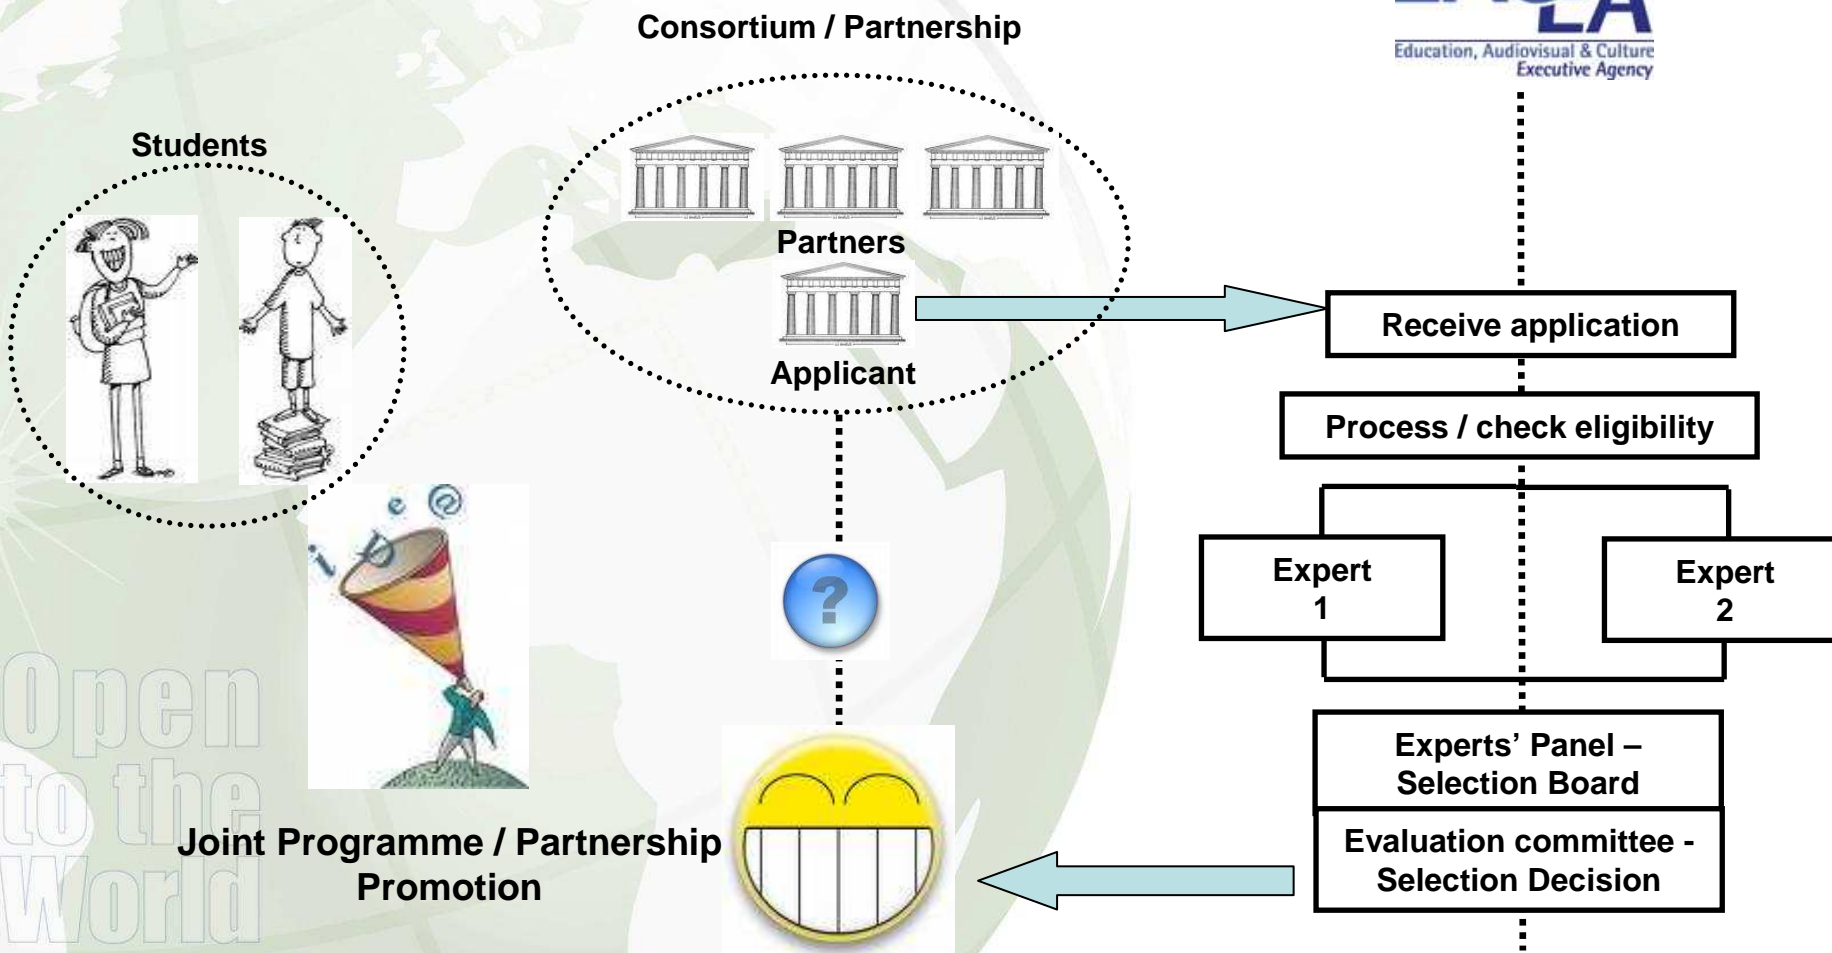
Consortium / Partnership

Education, Audiovisual & Culture Executive Agency

Students

Partners

Applicant

Receive application

Process / check eligibility

Expert 1

Expert 2

Experts' Panel – Selection Board

Evaluation committee - Selection Decision

Joint Programme / Partnership Promotion

Open to the World